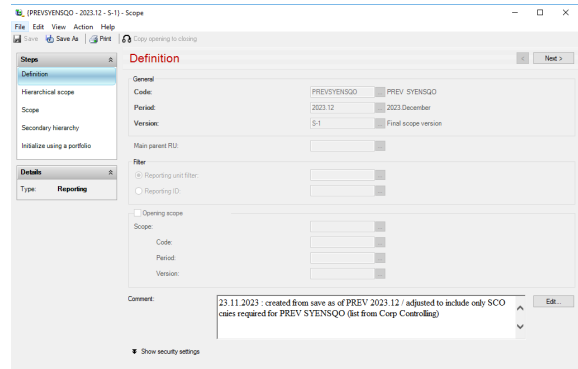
(PREVSYENSQO - 2023.12 - S-1) - Scope

File Edit View Action Help

Save Save As Print Copy opening to closing

Steps

Definition

Hierarchical scope

Scope

Secondary hierarchy

Initialize using a portfolio

Details

Type: Reporting

Definition

< Next >

General

Code: PREVSYENSQO PREV SYENSQO

Period: 2023.12 2023.December

Version: S-1 Final scope version

Main parent RU:

Filter

Reporting unit filter:

Reporting ID:

Opening scope

Scope:

Code:

Period:

Version:

Comment: 23.11.2023 : created from save as of PREV 2023.12 / adjusted to include only SCO cnies required for PREV SYENSQO (list from Corp Controlling)

Edit...

Show security settings